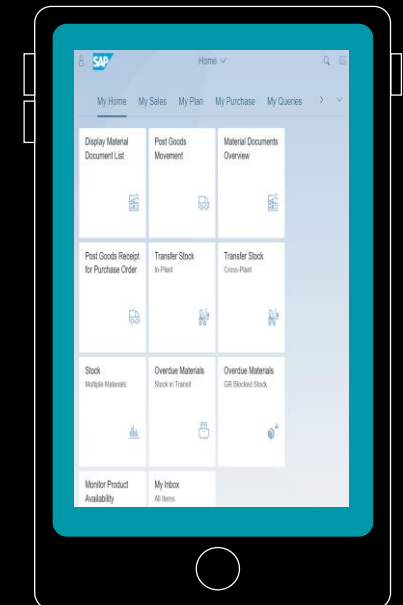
SAP
Home

My Home My Sales My Plan My Purchase My Queries

Display Material Document List

Post Goods Movement

Material Documents Overview

Post Goods Receipt for Purchase Order

Transfer Stock
In-Plant

Transfer Stock
Cross-Plant

Stock
Multiple Materials

Overdue Materials
Stock in Transit

Overdue Materials
GR Blocked Stock

Monitor Product Availability

My Inbox
All Items